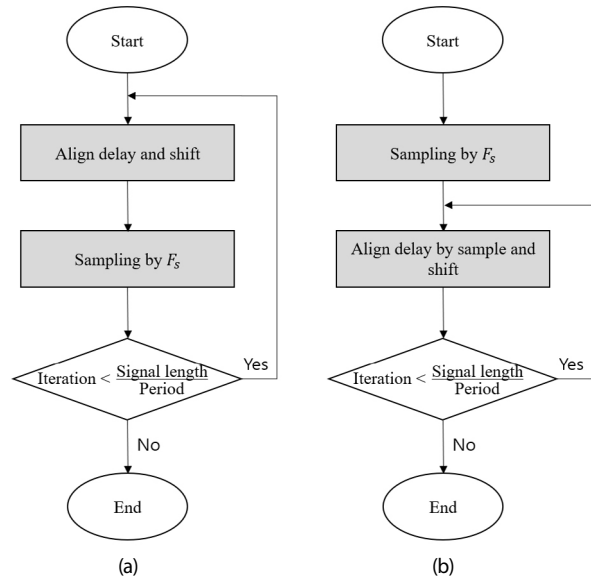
Start

Align delay and shift

Sampling by $F_s$

Iteration < $\frac{\text{Signal length}}{\text{Period}}$

Yes

No

End

(a)

Start

Sampling by $F_s$

Align delay by sample and shift

Iteration < $\frac{\text{Signal length}}{\text{Period}}$

Yes

No

End

(b)